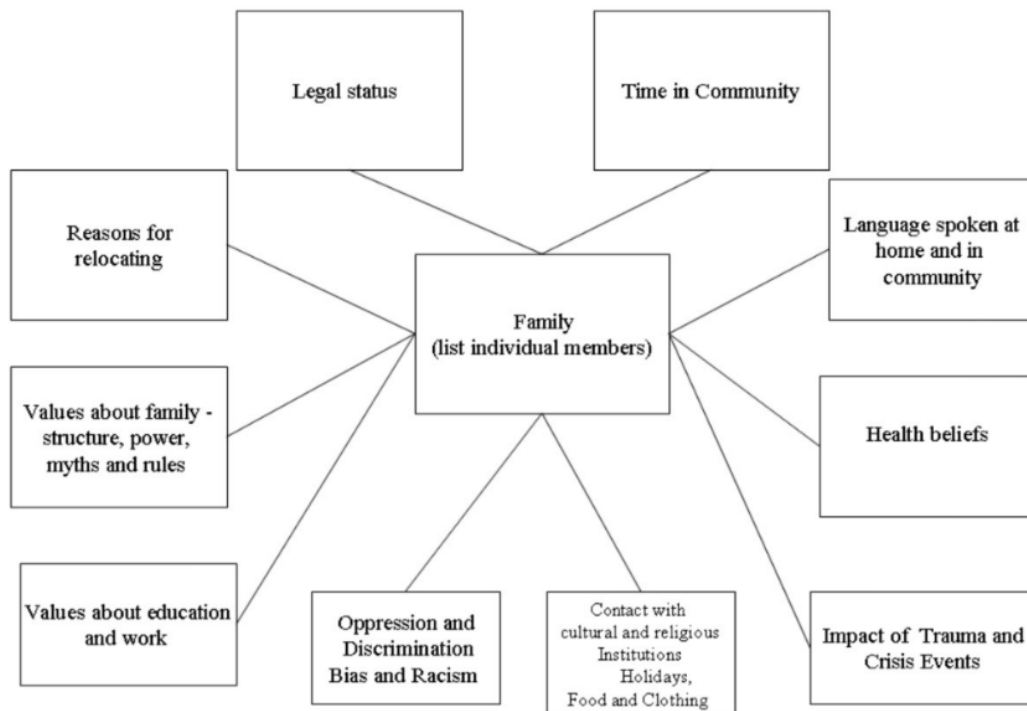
Legal status

Time in Community

Reasons for relocating

Family
(list individual members)

Language spoken at home and in community

Values about family - structure, power, myths and rules

Health beliefs

Values about education and work

Oppression and Discrimination Bias and Racism

Contact with cultural and religious Institutions
Holidays,
Food and Clothing

Impact of Trauma and Crisis Events